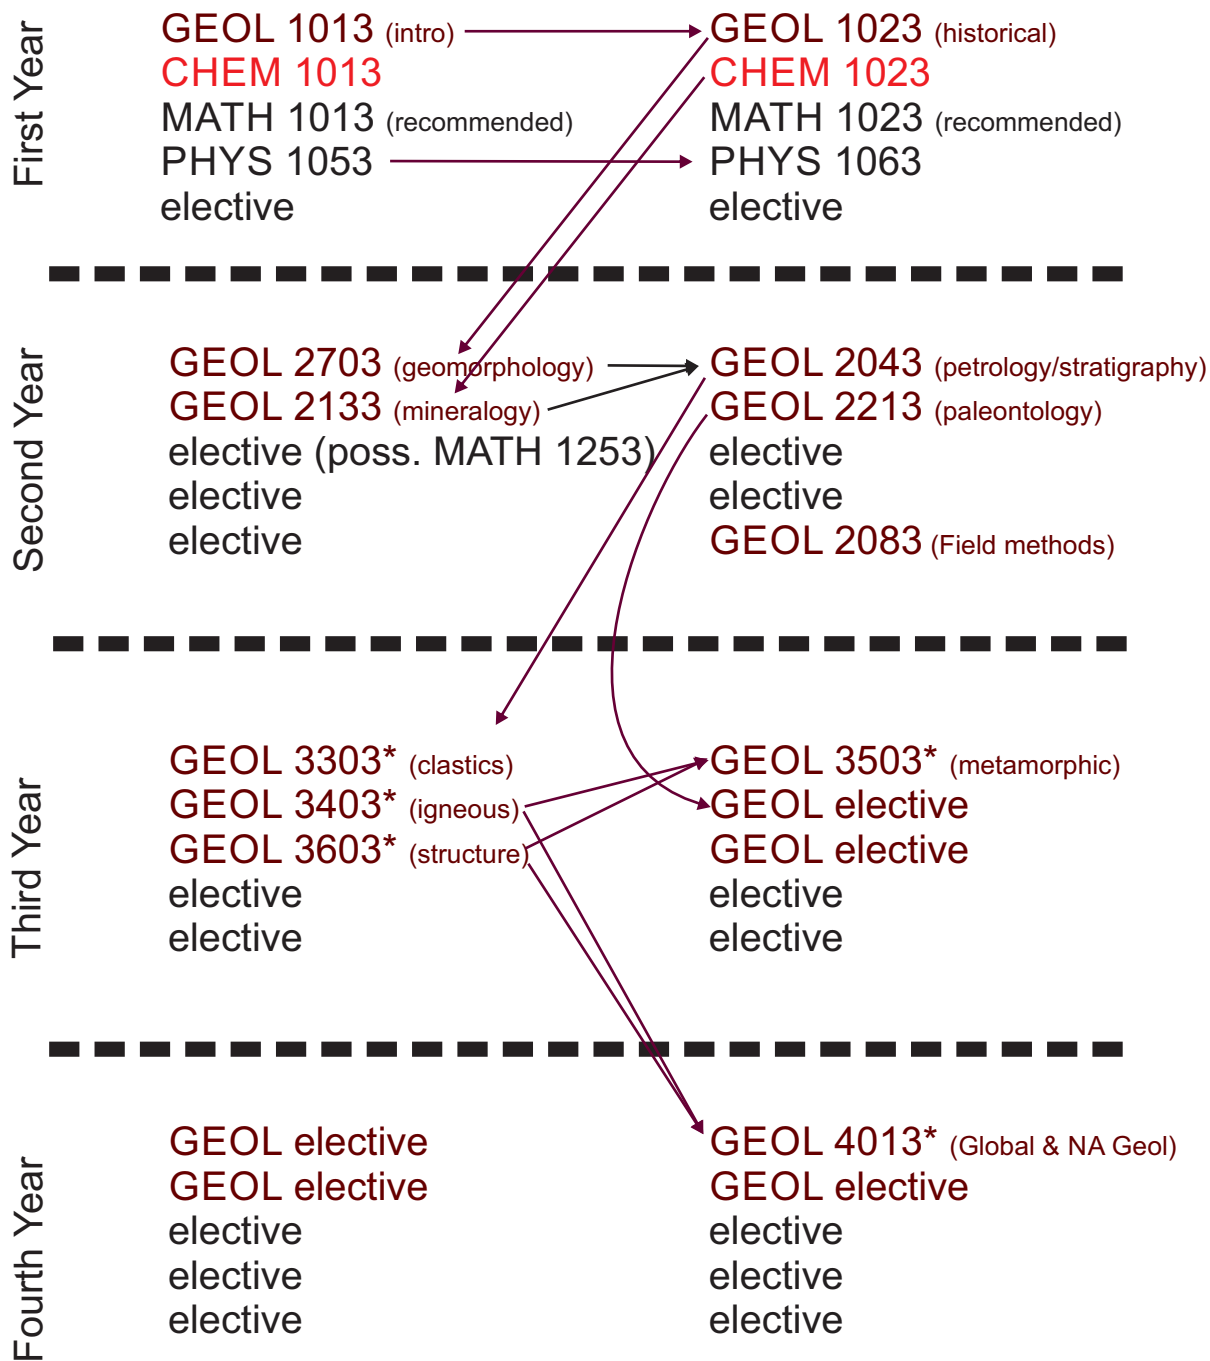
First Year

GEOL 1013 (intro)
CHEM 1013
MATH 1013 (recommended)
PHYS 1053
elective

GEOL 1023 (historical)
CHEM 1023
MATH 1023 (recommended)
PHYS 1063
elective

Second Year

GEOL 2703 (geomorphology)
GEOL 2133 (mineralogy)
elective (poss. MATH 1253)
elective
elective

GEOL 2043 (petrology/stratigraphy)
GEOL 2213 (paleontology)
elective
elective
GEOL 2083 (Field methods)

Third Year

GEOL 3303* (clastics)
GEOL 3403* (igneous)
GEOL 3603* (structure)
elective
elective

GEOL 3503* (metamorphic)
GEOL elective
GEOL elective
elective
elective

Fourth Year

GEOL elective
GEOL elective
elective
elective
elective

GEOL 4013* (Global & NA Geol)
GEOL elective
elective
elective
elective